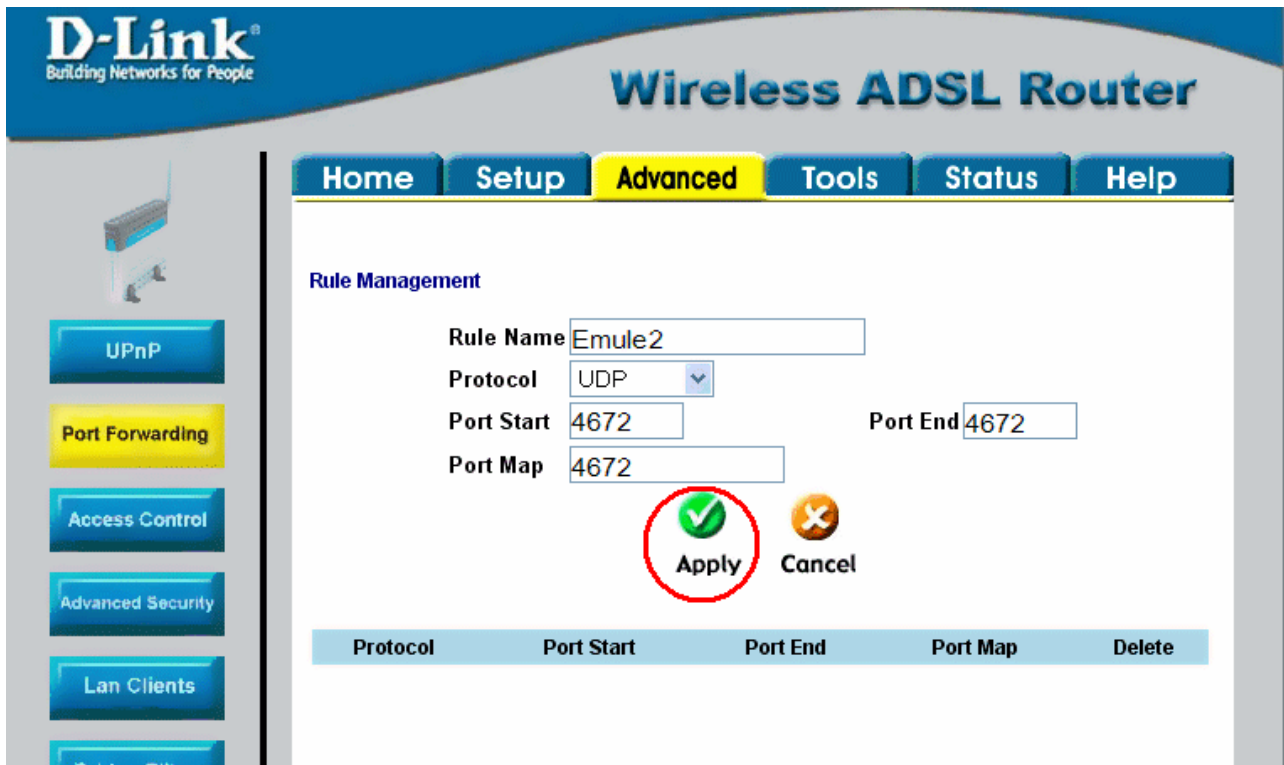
D-Link®
Building Networks for People

Wireless ADSL Router

Home Setup Advanced Tools Status Help

UPnP
Port Forwarding
Access Control
Advanced Security
Lan Clients
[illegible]

Rule Management

Rule Name Emule2
Protocol UDP
Port Start 4672
Port End 4672
Port Map 4672

Apply Cancel

| Protocol | Port Start | Port End | Port Map | Delete |
|---|---|---|---|---|